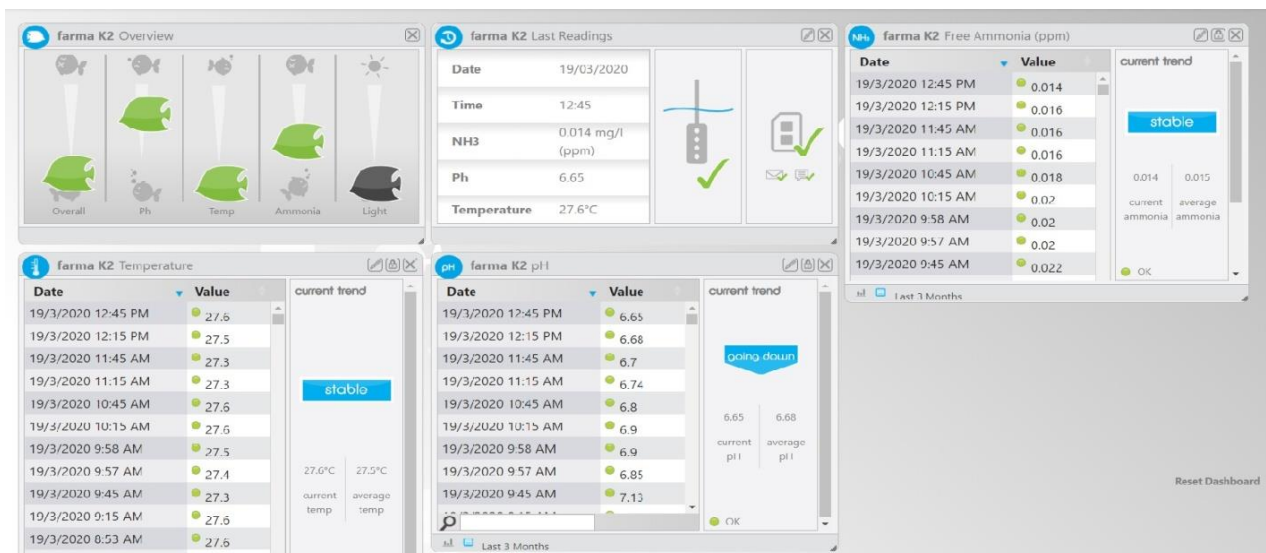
farma K2 Overview

Overall | Ph | Temp | Ammonia | Light

farma K2 Last Readings

| Date | 19/03/2020 |
|---|---|
| Time | 12:45 |
| NH3 | 0.014 mg/l (ppm) |
| Ph | 6.65 |
| Temperature | 27.6°C |

farma K2 Free Ammonia (ppm)

| Date | Value |
|---|---|
| 19/3/2020 12:45 PM | 0.014 |
| 19/3/2020 12:15 PM | 0.016 |
| 19/3/2020 11:45 AM | 0.016 |
| 19/3/2020 11:15 AM | 0.016 |
| 19/3/2020 10:45 AM | 0.018 |
| 19/3/2020 10:15 AM | 0.02 |
| 19/3/2020 9:58 AM | 0.02 |
| 19/3/2020 9:57 AM | 0.02 |
| 19/3/2020 9:45 AM | 0.022 |

current trend
stable
0.014 current ammonia
0.015 average ammonia
OK
Last 3 Months

farma K2 Temperature

| Date | Value |
|---|---|
| 19/3/2020 12:45 PM | 27.6 |
| 19/3/2020 12:15 PM | 27.5 |
| 19/3/2020 11:45 AM | 27.3 |
| 19/3/2020 11:15 AM | 27.3 |
| 19/3/2020 10:45 AM | 27.6 |
| 19/3/2020 10:15 AM | 27.6 |
| 19/3/2020 9:58 AM | 27.5 |
| 19/3/2020 9:57 AM | 27.4 |
| 19/3/2020 9:45 AM | 27.3 |
| 19/3/2020 9:15 AM | 27.6 |
| 19/3/2020 8:53 AM | 27.6 |

current trend
stable
27.6°C current temp
27.5°C average temp

farma K2 pH

| Date | Value |
|---|---|
| 19/3/2020 12:45 PM | 6.65 |
| 19/3/2020 12:15 PM | 6.68 |
| 19/3/2020 11:45 AM | 6.7 |
| 19/3/2020 11:15 AM | 6.74 |
| 19/3/2020 10:45 AM | 6.8 |
| 19/3/2020 10:15 AM | 6.9 |
| 19/3/2020 9:58 AM | 6.9 |
| 19/3/2020 9:57 AM | 6.85 |
| 19/3/2020 9:45 AM | 7.13 |

current trend
going down
6.65 current pH
6.68 average pH
OK
Last 3 Months

Reset Dashboard